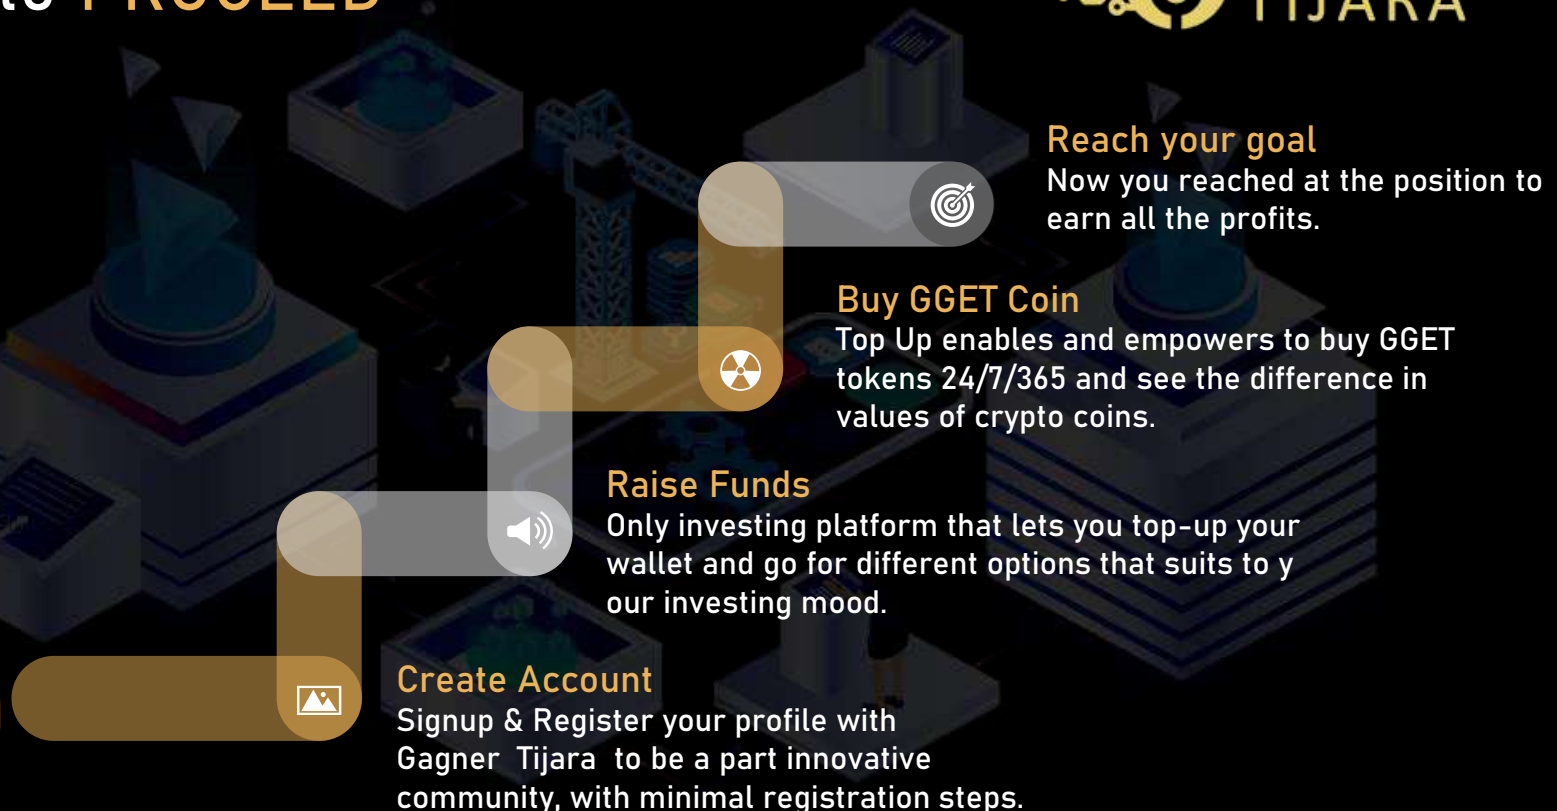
to PROCEED

TIJARA

Reach your goal
Now you reached at the position to earn all the profits.

Buy GGET Coin
Top Up enables and empowers to buy GGET tokens 24/7/365 and see the difference in values of crypto coins.

Raise Funds
Only investing platform that lets you top-up your wallet and go for different options that suits to y our investing mood.

Create Account
Signup & Register your profile with Gagner Tijara to be a part innovative community, with minimal registration steps.